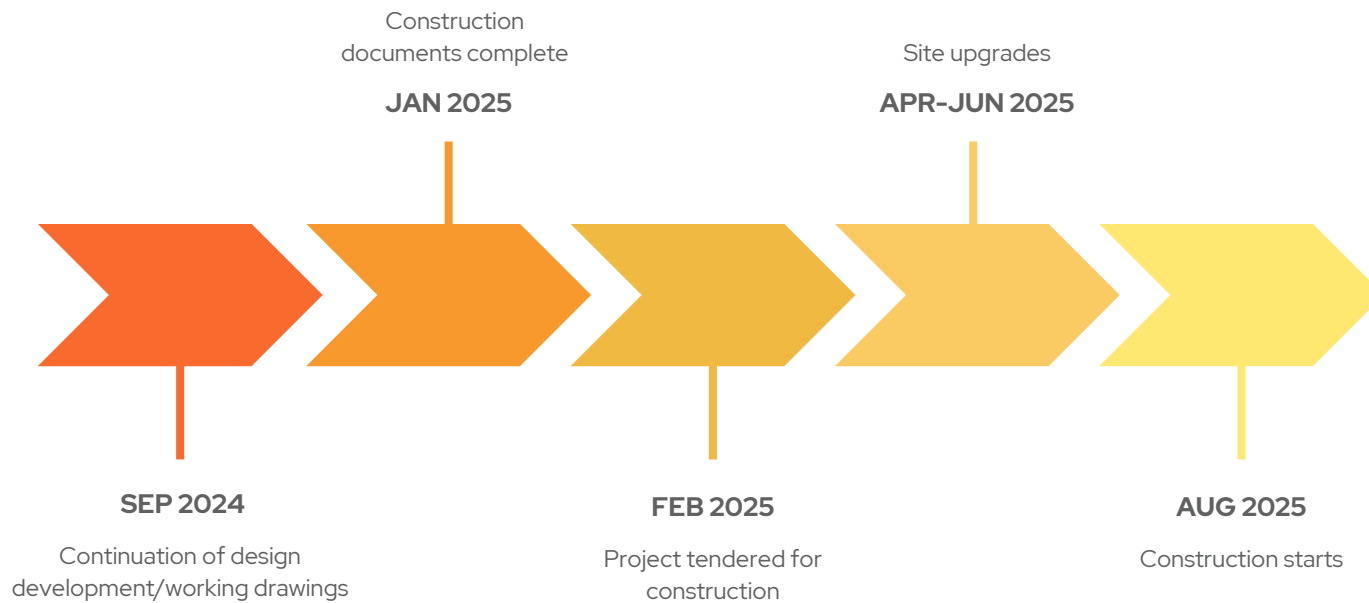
SEP 2024

Continuation of design development/working drawings

Construction documents complete

JAN 2025

FEB 2025

Project tendered for construction

Site upgrades

APR-JUN 2025

AUG 2025

Construction starts